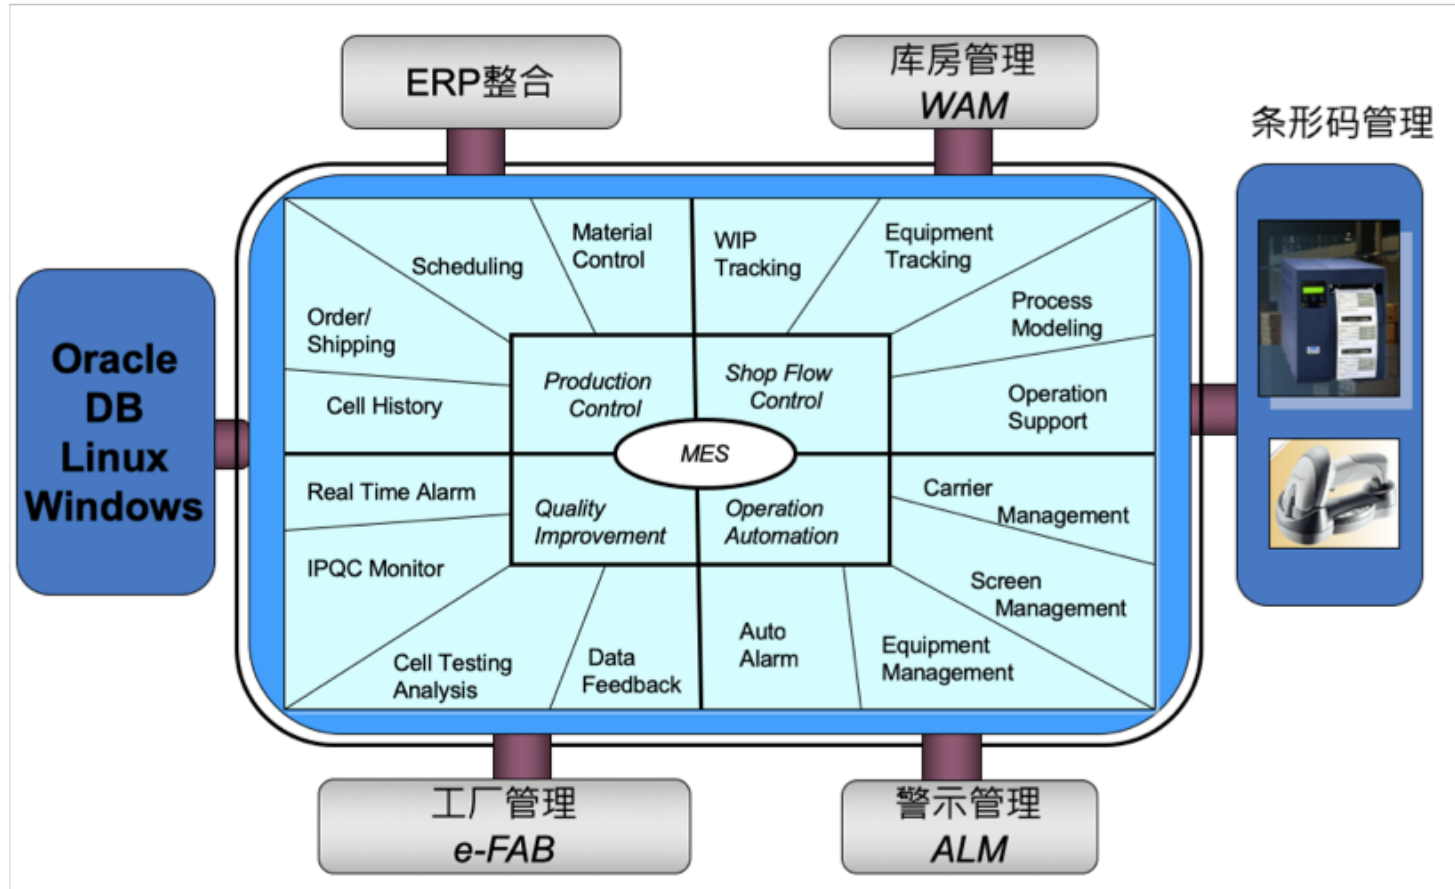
ERP整合

库房管理
WAM

条形码管理

Oracle
DB
Linux
Windows

Scheduling

Material Control

WIP Tracking

Equipment Tracking

Process Modeling

Order/ Shipping

Cell History

Production Control

Shop Flow Control

Operation Support

MES

Real Time Alarm

Quality Improvement

Operation Automation

Carrier Management

IPQC Monitor

Screen Management

Cell Testing Analysis

Data Feedback

Auto Alarm

Equipment Management

工厂管理
e-FAB

警示管理
ALM